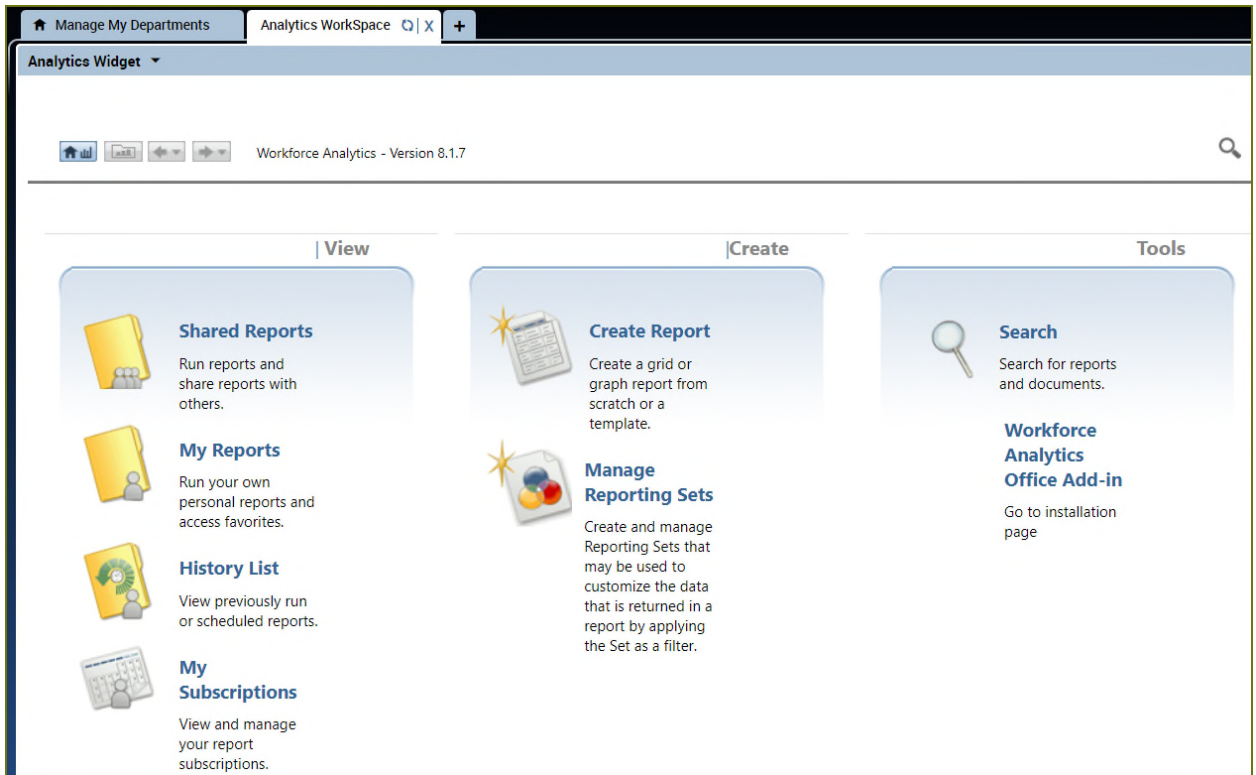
Manage My Departments
Analytics WorkSpace X
+

Analytics Widget

Workforce Analytics - Version 8.1.7

| View

Shared Reports
Run reports and share reports with others.

My Reports
Run your own personal reports and access favorites.

History List
View previously run or scheduled reports.

My Subscriptions
View and manage your report subscriptions.

|Create

Create Report
Create a grid or graph report from scratch or a template.

Manage Reporting Sets
Create and manage Reporting Sets that may be used to customize the data that is returned in a report by applying the Set as a filter.

Tools

Search
Search for reports and documents.

Workforce Analytics Office Add-in
Go to installation page